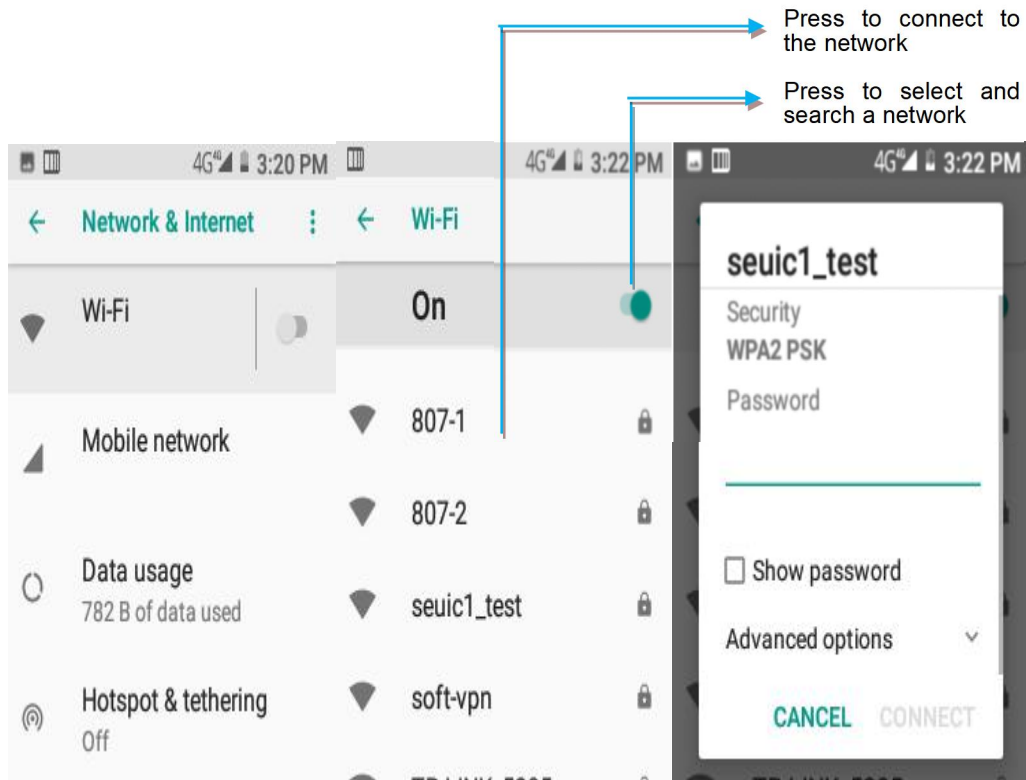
Press to connect to the network

Press to select and search a network

4G 3:20 PM

← Network & Internet

Wi-Fi

Mobile network

Data usage
782 B of data used

Hotspot & tethering
Off

4G 3:22 PM

← Wi-Fi

On

807-1

807-2

seuic1_test

soft-vpn

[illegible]

4G 3:22 PM

seuic1_test

Security
WPA2 PSK

Password

Show password

Advanced options

CANCEL CONNECT